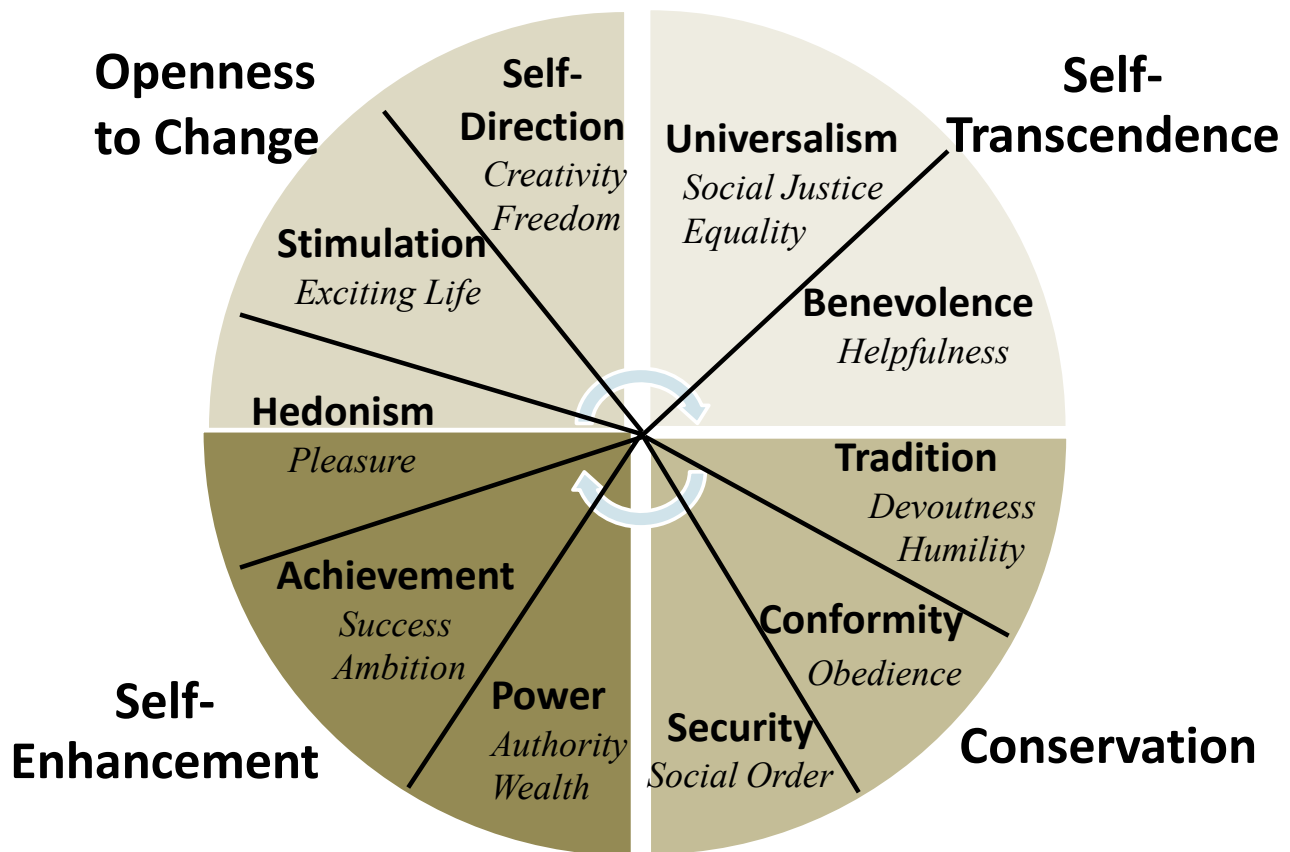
Openness to Change

Self-Direction
Creativity
Freedom

Universalism
Social Justice
Equality

Self-Transcendence

Stimulation
Exciting Life

Benevolence
Helpfulness

Hedonism
Pleasure

Tradition
Devoutness
Humility

Achievement
Success
Ambition

Conformity
Obedience

Power
Authority
Wealth

Security
Social Order

Self-Enhancement

Conservation